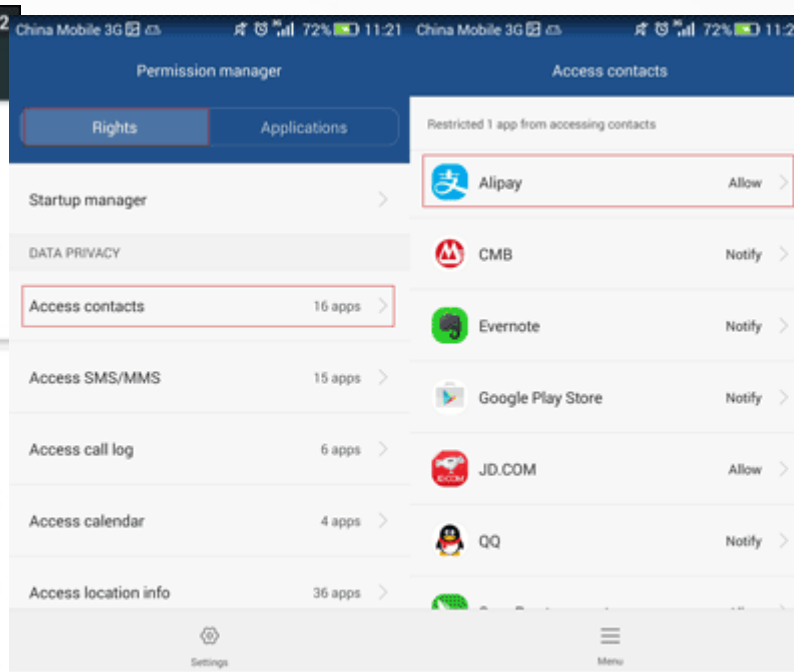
2

China Mobile 3G 72% 11:21

Permission manager

Rights | Applications

Startup manager

DATA PRIVACY

Access contacts 16 apps

Access SMS/MMS 15 apps

Access call log 6 apps

Access calendar 4 apps

Access location info 36 apps

Settings

China Mobile 3G 72% 11:2

Access contacts

Restricted 1 app from accessing contacts

Alipay Allow

CMB Notify

Evernote Notify

Google Play Store Notify

JD.COM Allow

QQ Notify

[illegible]

Menu